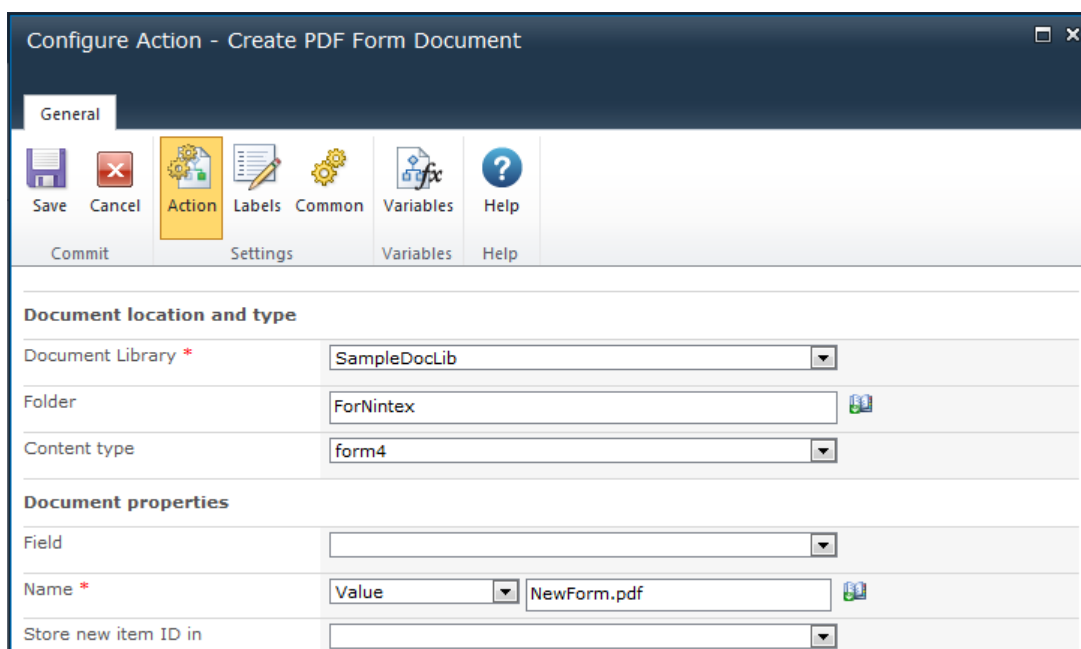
Configure Action - Create PDF Form Document

General

Save Cancel
Commit

Action Labels Common
Settings

Variables
Variables

Help
Help

Document location and type

Document Library *
SampleDocLib

Folder
ForNintex

Content type
form4

Document properties

Field

Name *
Value
NewForm.pdf

Store new item ID in